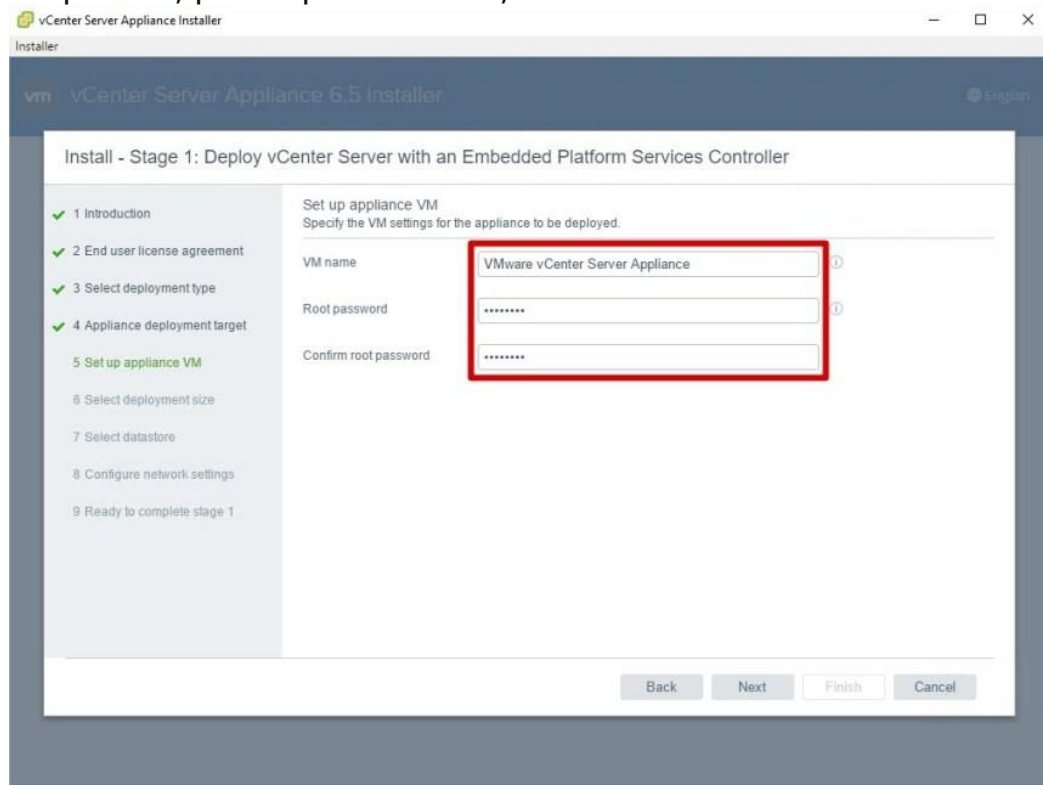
vCenter Server Appliance Installer

Installer

vm vCenter Server Appliance 6.5 Installer

English

Install - Stage 1: Deploy vCenter Server with an Embedded Platform Services Controller

1 Introduction

2 End user license agreement

3 Select deployment type

4 Appliance deployment target

5 Set up appliance VM

6 Select deployment size

7 Select datastore

8 Configure network settings

9 Ready to complete stage 1

Set up appliance VM
Specify the VM settings for the appliance to be deployed.

VM name VMware vCenter Server Appliance

Root password ••••••••

Confirm root password ••••••••

Back Next Finish Cancel